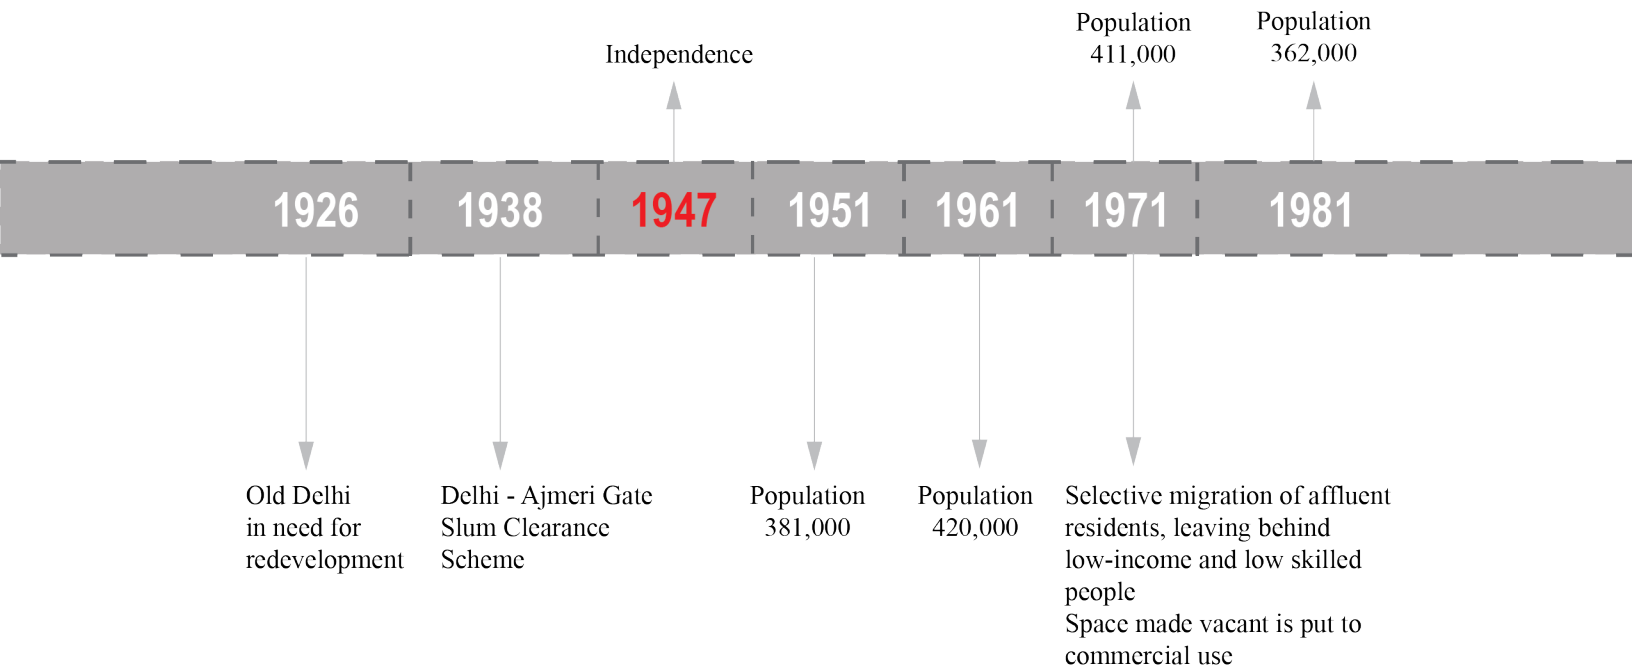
Independence

Population
411,000

Population
362,000

1926 1938 1947 1951 1961 1971 1981

Old Delhi
in need for
redevelopment

Delhi - Ajmeri Gate
Slum Clearance
Scheme

Population
381,000

Population
420,000

Selective migration of affluent residents, leaving behind low-income and low skilled people
Space made vacant is put to commercial use